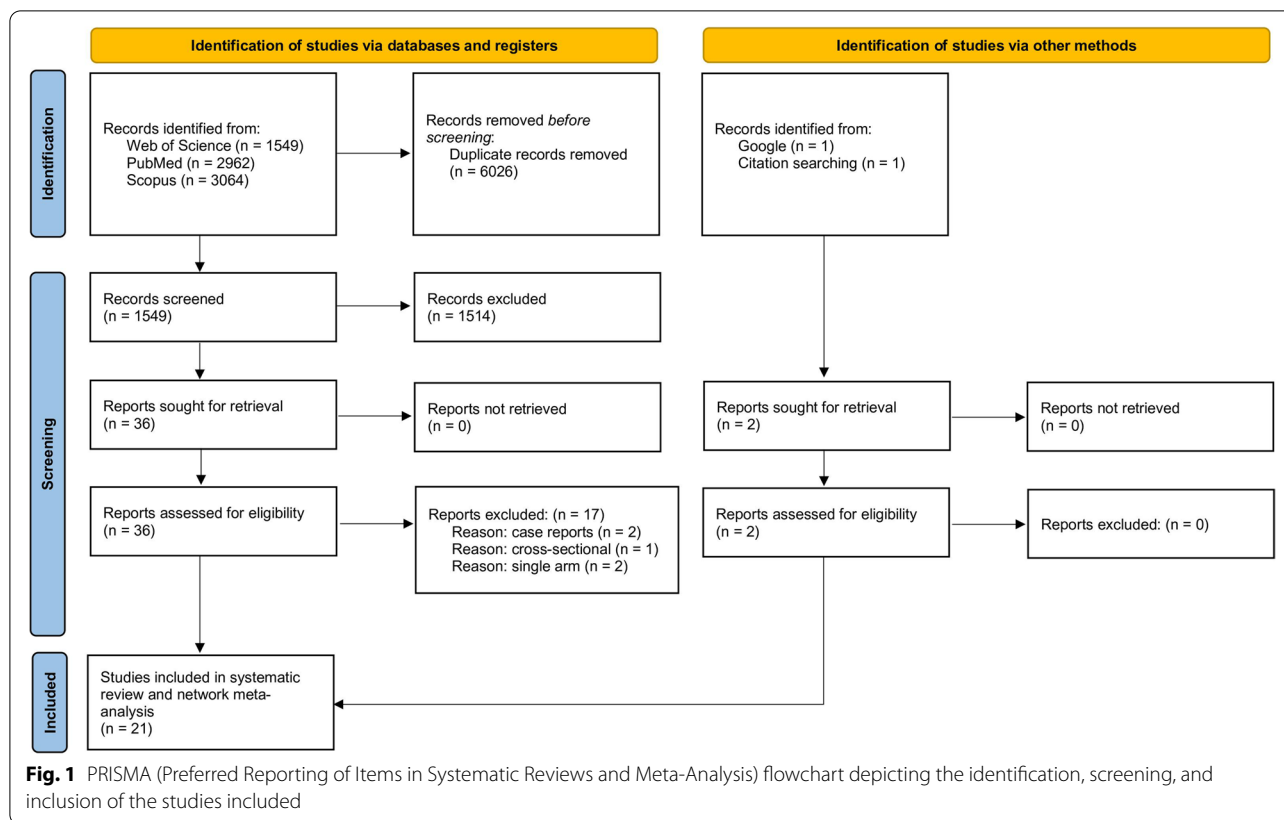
Identification of studies via databases and registers

Identification of studies via other methods

Identification

Records identified from:
Web of Science (n = 1549)
PubMed (n = 2962)
Scopus (n = 3064)

Records removed *before screening*:
Duplicate records removed (n = 6026)

Records identified from:
Google (n = 1)
Citation searching (n = 1)

Screening

Records screened (n = 1549)

Records excluded (n = 1514)

Reports sought for retrieval (n = 36)

Reports not retrieved (n = 0)

Reports sought for retrieval (n = 2)

Reports not retrieved (n = 0)

Reports assessed for eligibility (n = 36)

Reports excluded: (n = 17)
Reason: case reports (n = 2)
Reason: cross-sectional (n = 1)
Reason: single arm (n = 2)

Reports assessed for eligibility (n = 2)

Reports excluded: (n = 0)

Included

Studies included in systematic review and network meta-analysis (n = 21)

**Fig. 1** PRISMA (Preferred Reporting of Items in Systematic Reviews and Meta-Analysis) flowchart depicting the identification, screening, and inclusion of the studies included